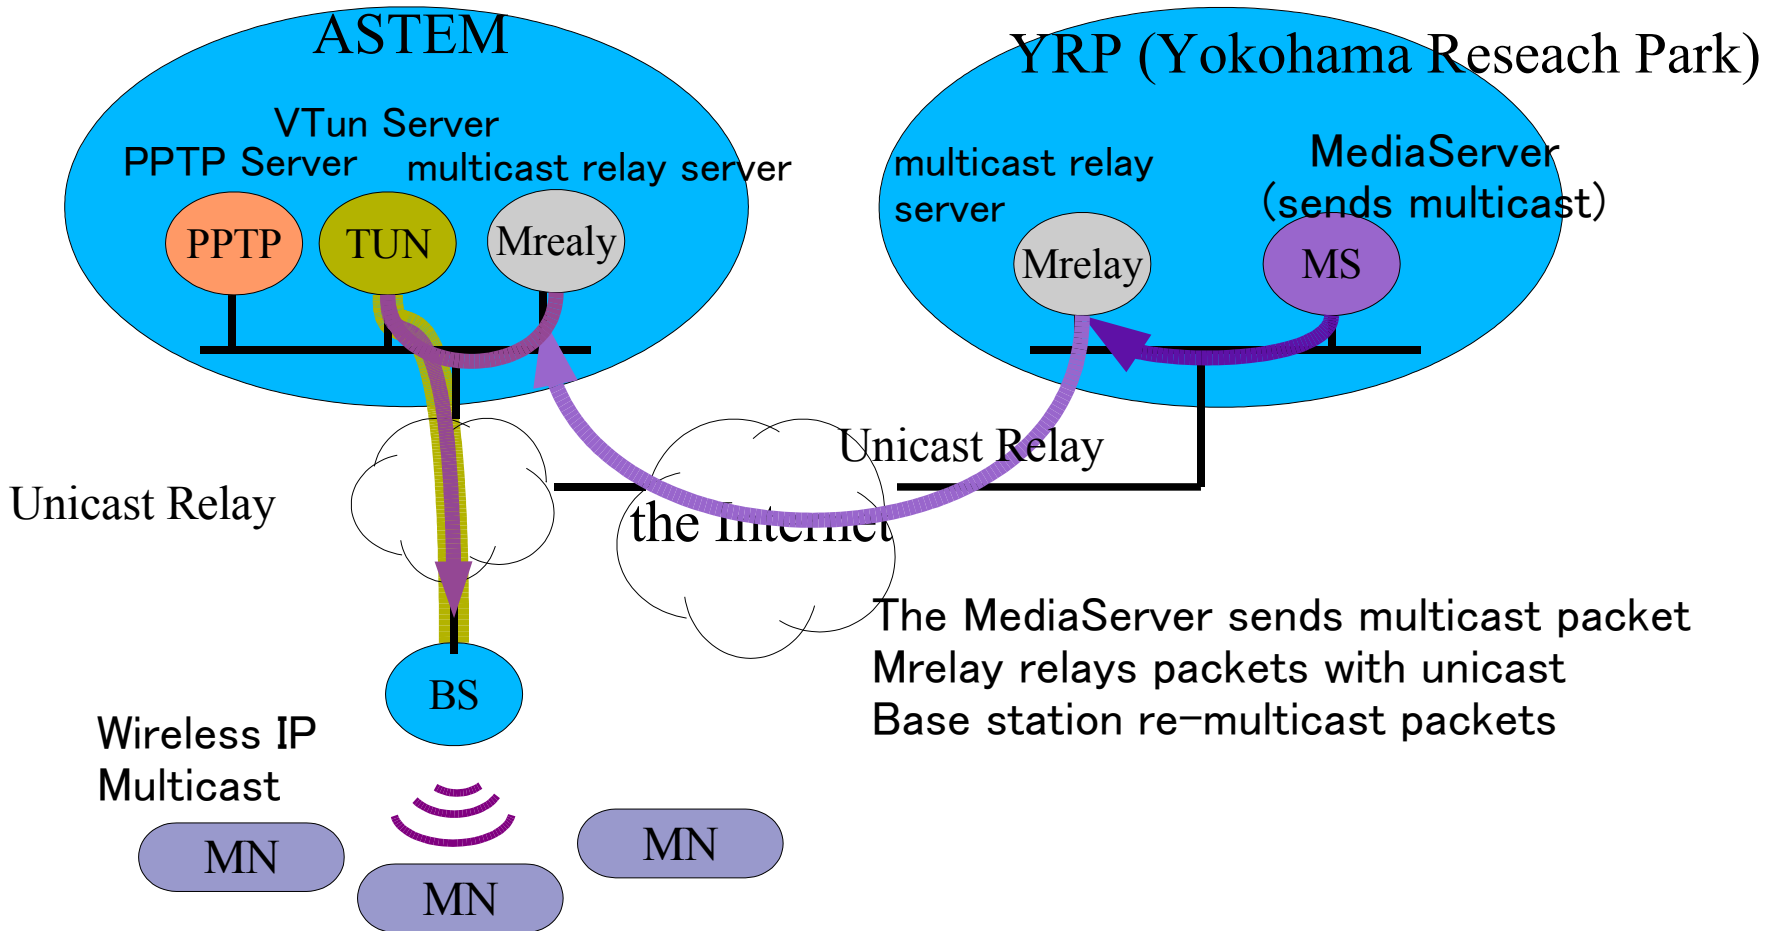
ASTEM

VTun Server

PPTP Server

multicast relay server

PPTP

TUN

Mrealy

YRP (Yokohama Reseach Park)

multicast relay server

MediaServer (sends multicast)

Mrelay

MS

Unicast Relay

Unicast Relay

the Internet

The MediaServer sends multicast packet
Mrelay relays packets with unicast
Base station re-multicast packets

BS

Wireless IP Multicast

MN

MN

MN